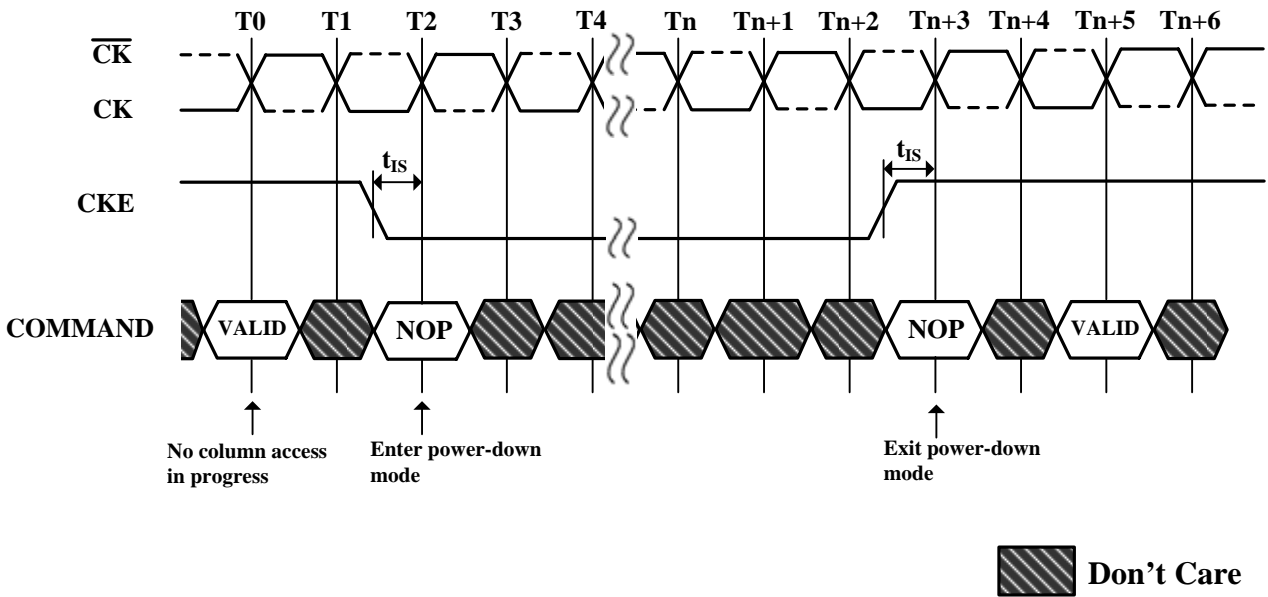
T0 T1 T2 T3 T4 Tn Tn+1 Tn+2 Tn+3 Tn+4 Tn+5 Tn+6

$\overline{CK}$

CK

$t_{IS}$

$t_{IS}$

CKE

COMMAND

VALID

NOP

NOP

VALID

No column access in progress

Enter power-down mode

Exit power-down mode

Don’t Care